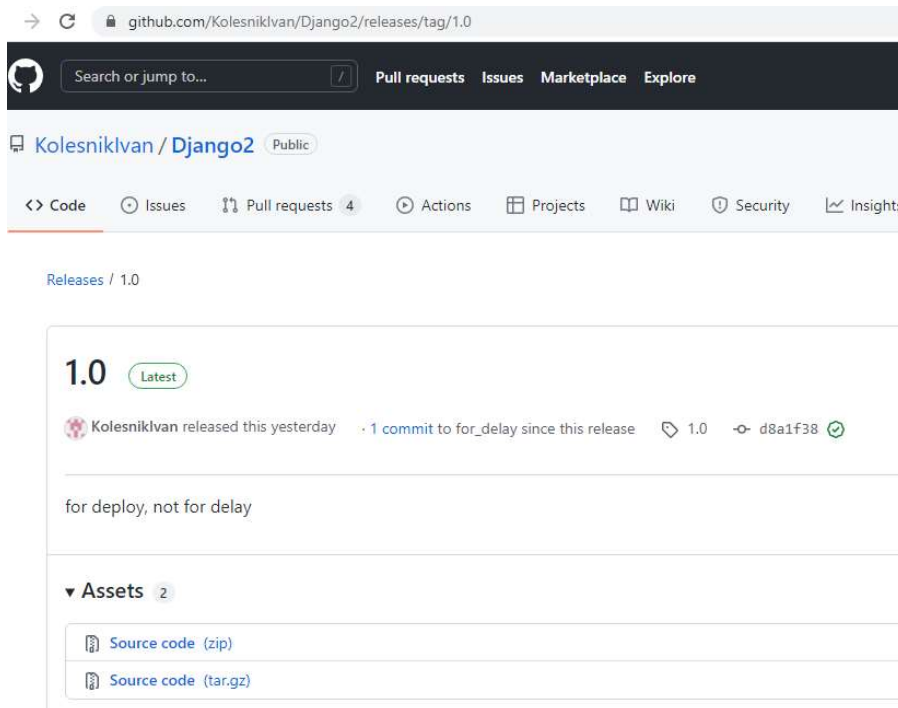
github.com/KolesnikIvan/Django2/releases/tag/1.0

Search or jump to... /

Pull requests Issues Marketplace Explore

KolesnikIvan / Django2 Public

<> Code Issues Pull requests 4 Actions Projects Wiki Security Insights

Releases / 1.0

1.0 Latest

KolesnikIvan released this yesterday · 1 commit to for_delay since this release 1.0 d8a1f38

for deploy, not for delay

▾ Assets 2

Source code (zip)

Source code (tar.gz)